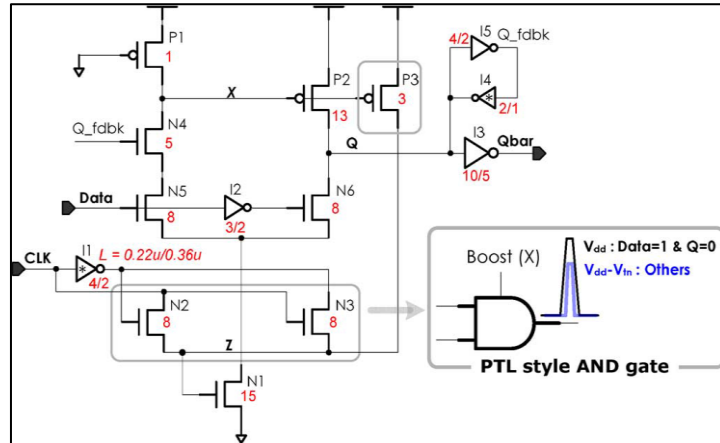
P1
1
X
P2
13
P3
3
4/2
I5
Q_fdbk
I4
2/1
Q_fdbk
N4
5
Q
I3
Qbar
10/5
Data
N5
8
I2
3/2
N6
8
CLK
I1
L = 0.22u/0.36u
4/2
N2
8
N3
8
Z
N1
15
Boost (X)
$V_{dd}$ : Data=1 & Q=0
$V_{dd}$-$V_{tn}$ : Others
PTL style AND gate